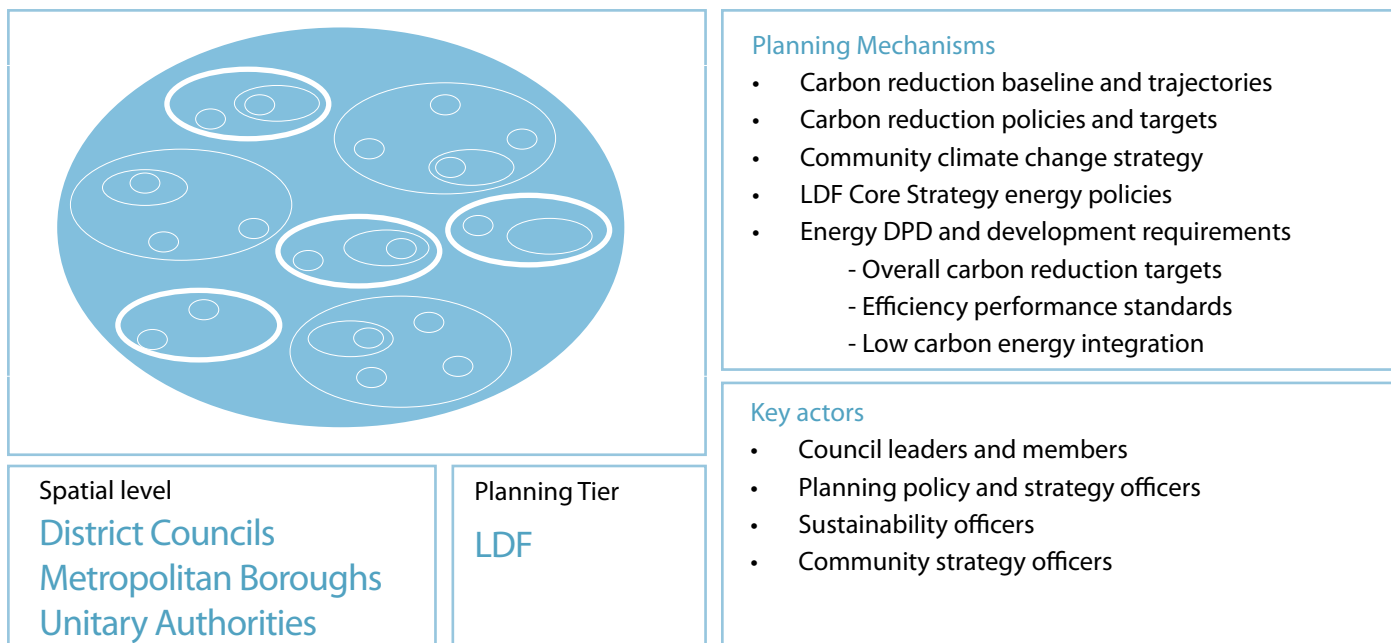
Planning Mechanisms

- Carbon reduction baseline and trajectories
- Carbon reduction policies and targets
- Community climate change strategy
- LDF Core Strategy energy policies
- Energy DPD and development requirements
  - Overall carbon reduction targets
  - Efficiency performance standards
  - Low carbon energy integration

Key actors

- Council leaders and members
- Planning policy and strategy officers
- Sustainability officers
- Community strategy officers

Spatial level
District Councils
Metropolitan Boroughs
Unitary Authorities

Planning Tier
LDF